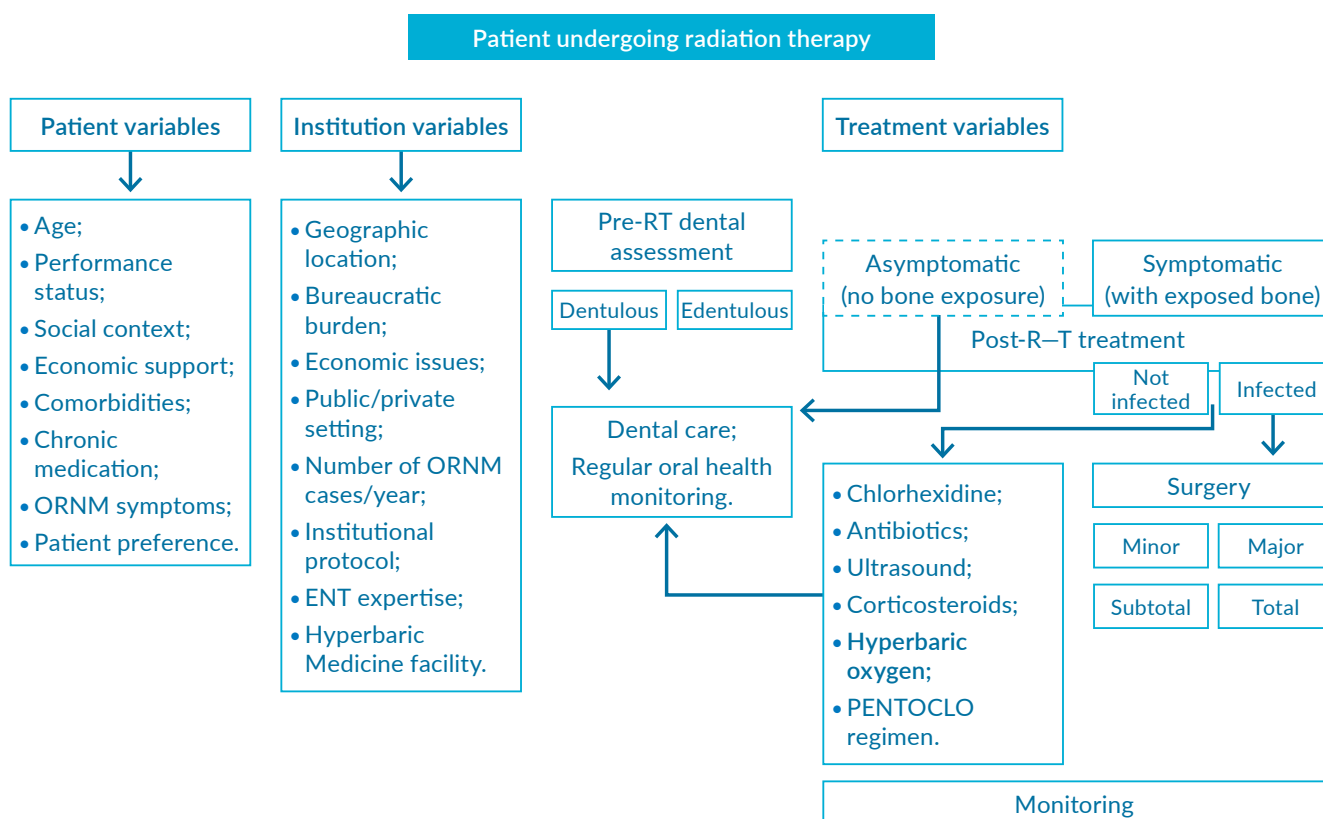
Patient undergoing radiation therapy

Patient variables

• Age;
• Performance status;
• Social context;
• Economic support;
• Comorbidities;
• Chronic medication;
• ORNM symptoms;
• Patient preference.

Institution variables

• Geographic location;
• Bureaucratic burden;
• Economic issues;
• Public/private setting;
• Number of ORNM cases/year;
• Institutional protocol;
• ENT expertise;
• Hyperbaric Medicine facility.

Treatment variables

Pre-RT dental assessment

Dentulous

Edentulous

Dental care;
Regular oral health monitoring.

Asymptomatic (no bone exposure)

Symptomatic (with exposed bone)

Post-R—T treatment

Not infected

Infected

• Chlorhexidine;
• Antibiotics;
• Ultrasound;
• Corticosteroids;
• Hyperbaric oxygen;
• PENTOCLO regimen.

Surgery

Minor

Major

Subtotal

Total

Monitoring